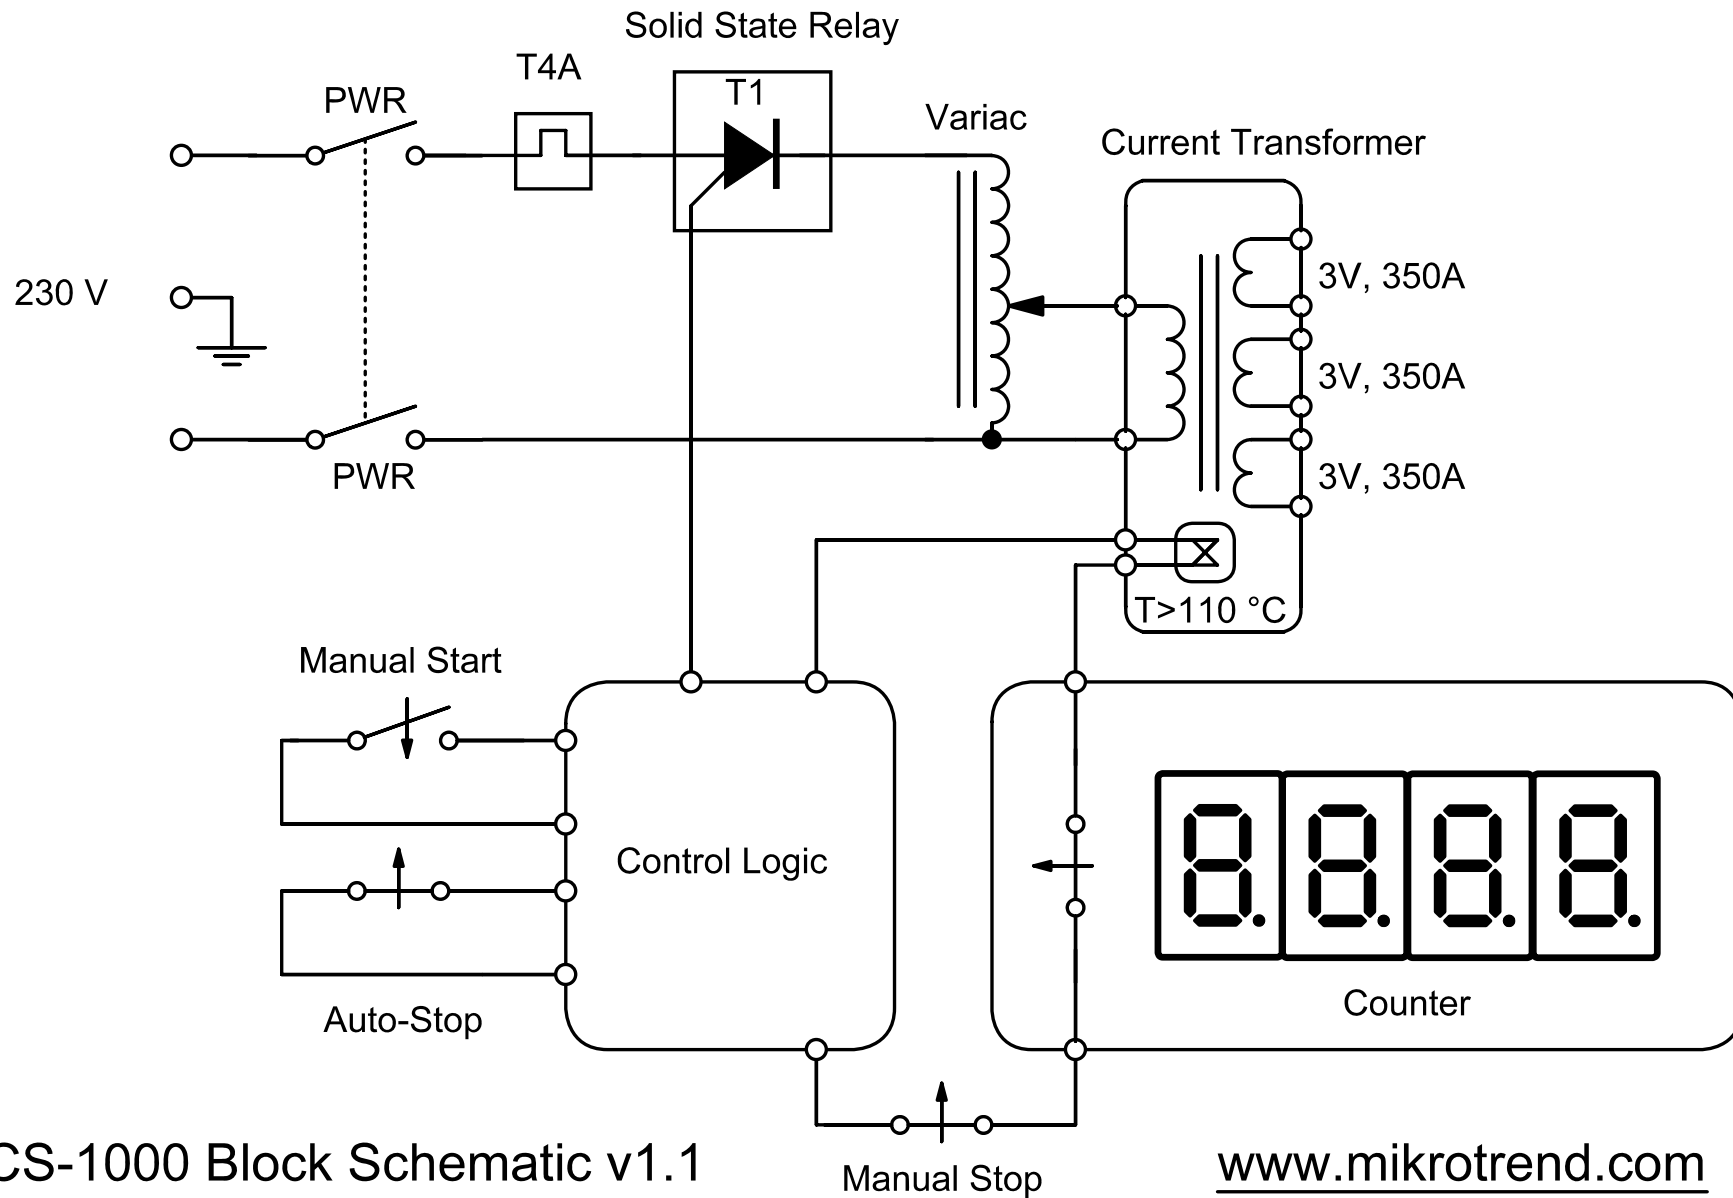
Solid State Relay

T4A

T1

PWR

Variac

Current Transformer

230 V

3V, 350A

3V, 350A

3V, 350A

PWR

T>110 °C

Manual Start

Control Logic

Counter

Auto-Stop

CS-1000 Block Schematic v1.1

Manual Stop

www.mikrotrend.com